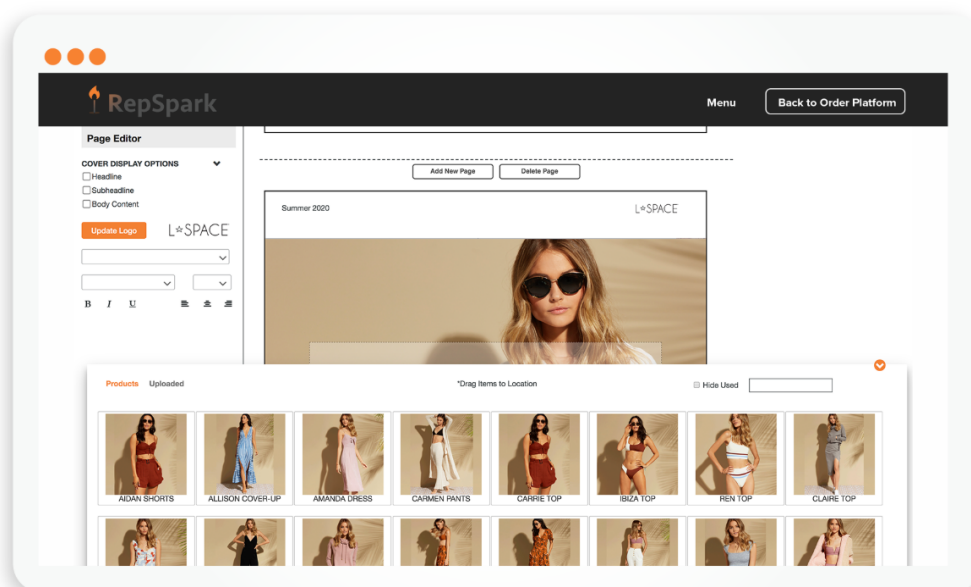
RepSpark

Menu

Back to Order Platform

Page Editor

COVER DISPLAY OPTIONS

Headline

Subheadline

Body Content

Update Logo

L*SPACE

B I U

Add New Page

Delete Page

Summer 2020

L*SPACE

Products Uploaded

*Drag Items to Location

Hide Used

AIDAN SHORTS

ALLISON COVER-UP

AMANDA DRESS

CARMEN PANTS

CARRIE TOP

IBIZA TOP

REN TOP

CLAIRE TOP